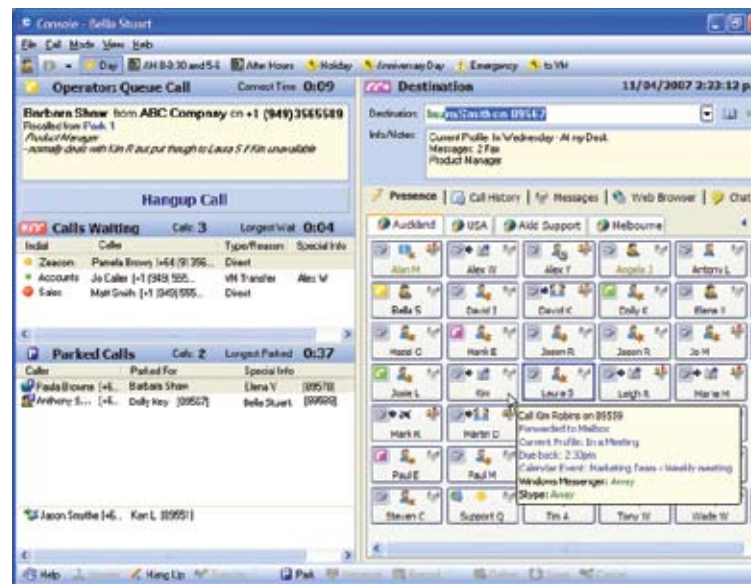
Console - Bella Stuart

File Call Mode View Help

Day AH 8-8:30 and 5-6 After Hours Holiday Anniversary Day Emergency to VM

Operator: Queue Call Connect Time 0:09

Barbara Shaw from ABC Company on +1 (949)3565589
Recalled from Park 1
Product Manager
- normally deals with Kim R but put though to Laura S if Kim unavailable

Hangup Call

Calls Waiting Calls 3 Longest Wait 0:04

| Initial | Caller | Type/Reason | Special Info |
|---|---|---|---|
| Zeacom | Pamela Brown (+64 (9) 356... | Direct | |
| Accounts | Jo Caller (+1 (949) 555... | VM Transfer | Alex W |
| Sales | Matt Smith (+1 (949) 555... | Direct | |

Parked Calls Calls 2 Longest Parked 0:37

| Caller | Parked For | Special Info | |
|---|---|---|---|
| Paula Browne (+6... | Barbara Shaw | Elena V | [89578] |
| Anthony S... (+6... | Dolly Key [89567] | Bella Stuart | [89588] |

Jason Smythe (+6... Kim L [89551]

Destination 11/04/2007 2:23:12 p

Destination: laura.smith on 89567

Info/Notes: Current Profile: In Wednesday - At my Desk
Messages: 2 Fax
Product Manager

Presence | Call History | Messages | Web Browser | Chat

Auckland | USA | Aldc Support | Melbourne

Alan M | Alex W | Alex Y | Angela J | Antony L
Bella S | David T | David K | Dolly K | Elena V
Hazel O | Hank E | Jason R | Jason R | Jo M
Josie L | Kim | Laura S | Leigh R | Marie M
Mark K | Martin D
Paul E | Paul M
Steven C | Support Q | Tim A | Tony W | Wade W

Call Kim Robins on 89559
Forwarded to Mailbox
Current Profile: In a Meeting
Due back: 2:30pm
Calendar Event: Marketing Team - Weekly meeting
Windows Messenger: Away
Skype: Away

Help | Hang Up | Park